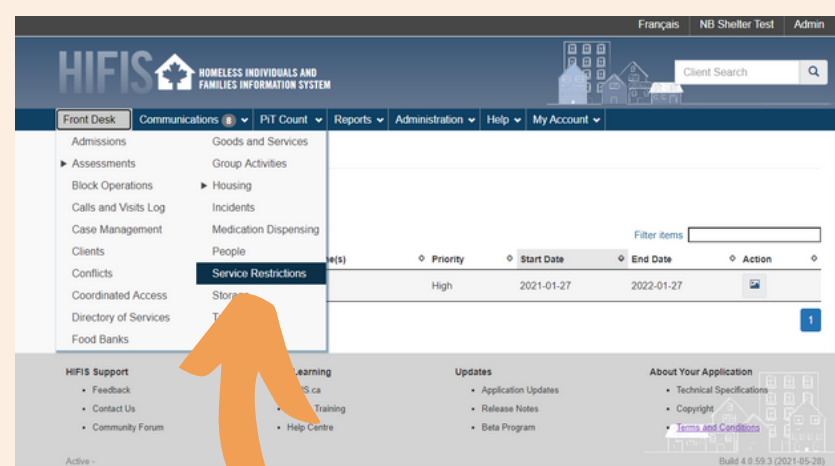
Français | NB Shelter Test | Admin

HIFIS HOMELESS INDIVIDUALS AND FAMILIES INFORMATION SYSTEM

Client Search

Front Desk | Communications 8 | PiT Count | Reports | Administration | Help | My Account

Admissions
Assessments
Block Operations
Calls and Visits Log
Case Management
Clients
Conflicts
Coordinated Access
Directory of Services
Food Banks

Goods and Services
Group Activities
Housing
Incidents
Medication Dispensing
People
Service Restrictions
Stor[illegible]
T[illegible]

Filter items

| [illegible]e(s) | Priority | Start Date | End Date | Action |
|---|---|---|---|---|
| | High | 2021-01-27 | 2022-01-27 | |

1

HIFIS Support
• Feedback
• Contact Us
• Community Forum

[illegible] Learning
• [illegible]IS.ca
• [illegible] Training
• Help Centre

Updates
• Application Updates
• Release Notes
• Beta Program

About Your Application
• Technical Specifications
• Copyright
• Terms and Conditions

Active -

Build 4.0.59.3 (2021-05-28)